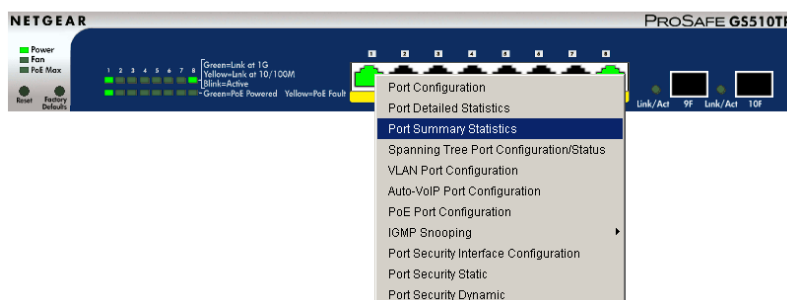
NETGEAR

ProSafe GS510TP

Power
Fan
PoE Max

Reset
Factory Defaults

1 2 3 4 5 6 7 8
Green=Link at 1G
Yellow=Link at 10/100M
Blink=Active
Green=PoE Powered Yellow=PoE Fault

1 2 3 4 5 6 7 8

Link/Act 9F Link/Act 10F

Port Configuration
Port Detailed Statistics
Port Summary Statistics
Spanning Tree Port Configuration/Status
VLAN Port Configuration
Auto-VoIP Port Configuration
PoE Port Configuration
IGMP Snooping
Port Security Interface Configuration
Port Security Static
Port Security Dynamic